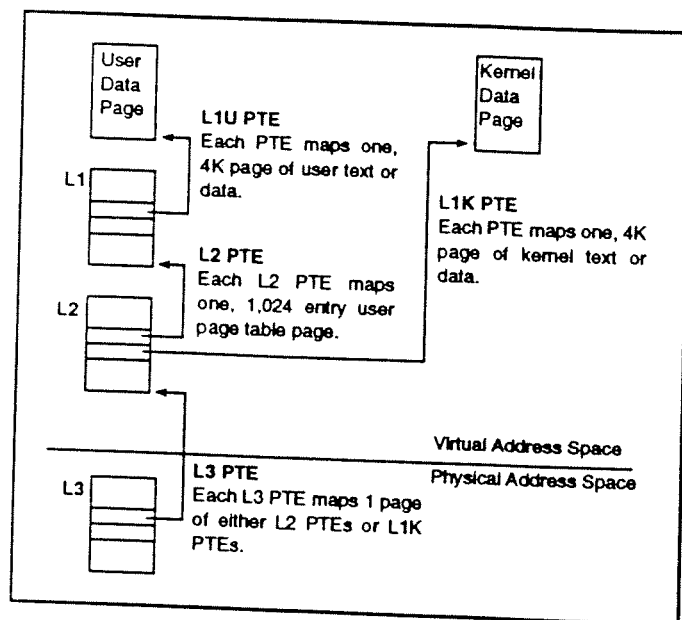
User Data Page

L1U PTE
Each PTE maps one, 4K page of user text or data.

Kernel Data Page

L1

L1K PTE
Each PTE maps one, 4K page of kernel text or data.

L2 PTE
Each L2 PTE maps one, 1,024 entry user page table page.

L2

Virtual Address Space

Physical Address Space

L3

L3 PTE
Each L3 PTE maps 1 page of either L2 PTEs or L1K PTEs.